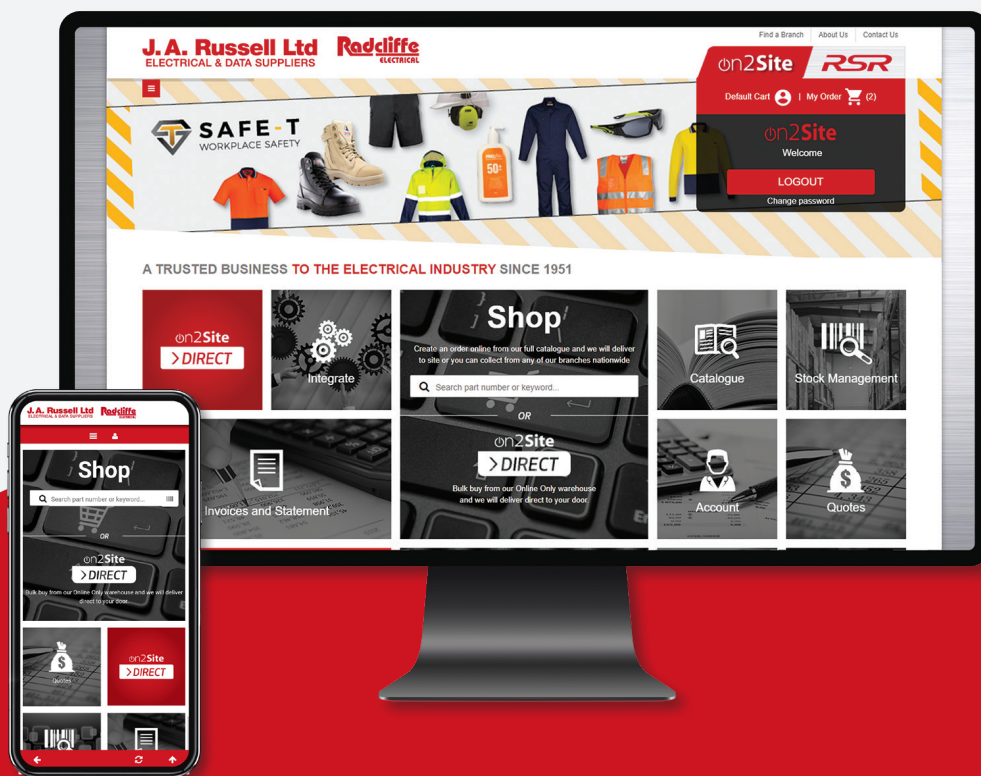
Find a Branch | About Us | Contact Us

J.A. Russell Ltd
ELECTRICAL & DATA SUPPLIERS

Radcliffe
ELECTRICAL

on2Site RSR

Default Cart | My Order (2)

on2Site
Welcome

LOGOUT
Change password

SAFE-T
WORKPLACE SAFETY

50+

A TRUSTED BUSINESS TO THE ELECTRICAL INDUSTRY SINCE 1951

on2Site
> DIRECT

Integrate

Shop
Create an order online from our full catalogue and we will deliver to site or you can collect from any of our branches nationwide

Search part number or keyword...

OR

on2Site
> DIRECT
Bulk buy from our Online Only warehouse and we will deliver direct to your door.

Catalogue

Stock Management

Invoices and Statement

Account

Quotes

J.A. Russell Ltd
ELECTRICAL & DATA SUPPLIERS
Radcliffe
ELECTRICAL

Shop

Search part number or keyword...

OR

on2Site
> DIRECT
Bulk buy from our Online Only warehouse and we will deliver direct to your door.

Quotes

on2Site
> DIRECT